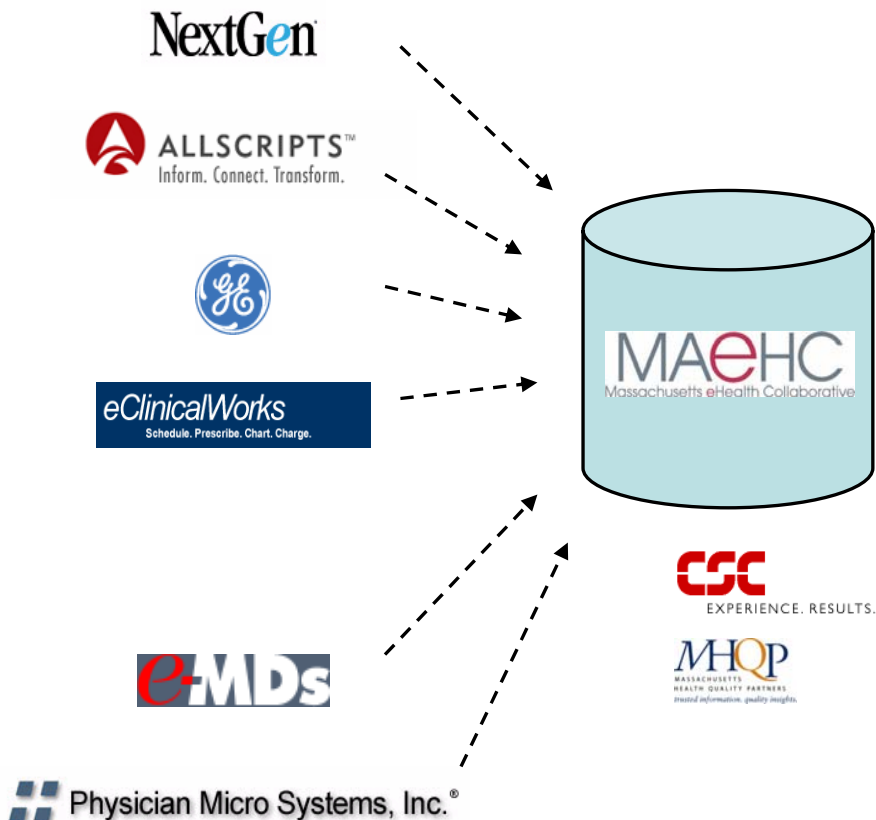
NextGen

ALLSCRIPTS™
Inform. Connect. Transform.

GE

eClinicalWorks
Schedule. Prescribe. Chart. Charge.

MAeHC
Massachusetts eHealth Collaborative

CSC
EXPERIENCE. RESULTS.

MHQP
MASSACHUSETTS HEALTH QUALITY PARTNERS
trusted information. quality insights.

e-MDs

Physician Micro Systems, Inc.®